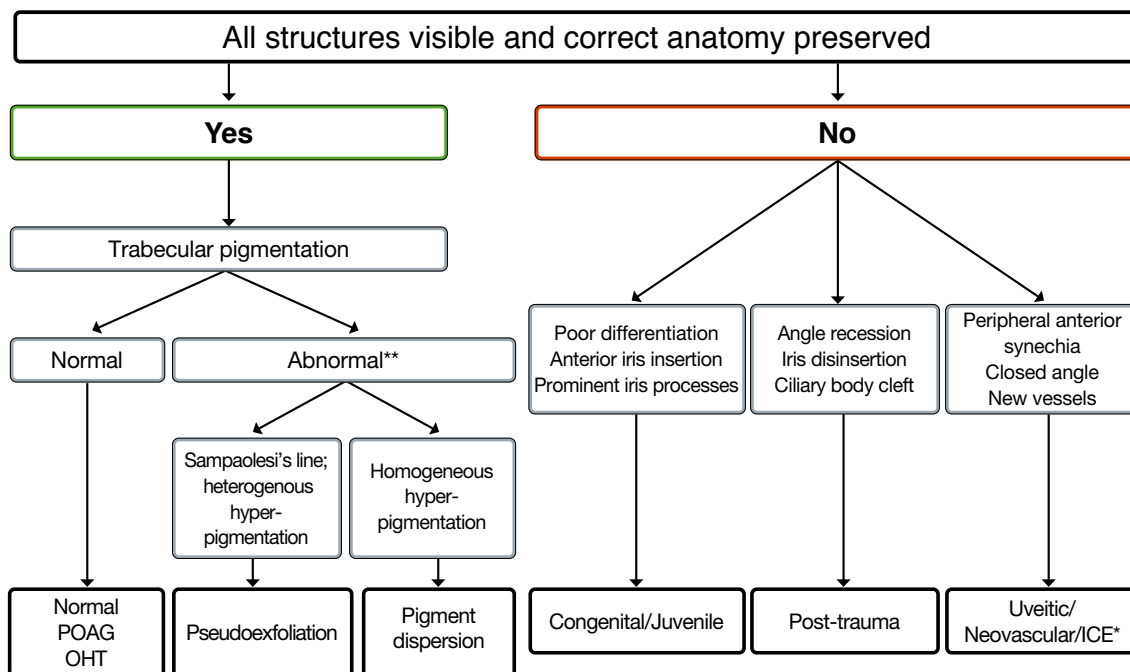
All structures visible and correct anatomy preserved

Yes

No

Trabecular pigmentation

Normal

Abnormal**

Sampaolesi's line; heterogenous hyper-pigmentation

Homogeneous hyper-pigmentation

Poor differentiation
Anterior iris insertion
Prominent iris processes

Angle recession
Iris disinsertion
Ciliary body cleft

Peripheral anterior synechia
Closed angle
New vessels

Normal
POAG
OHT

Pseudoexfoliation

Pigment dispersion

Congenital/Juvenile

Post-trauma

Uveitic/
Neovascular/ICE*